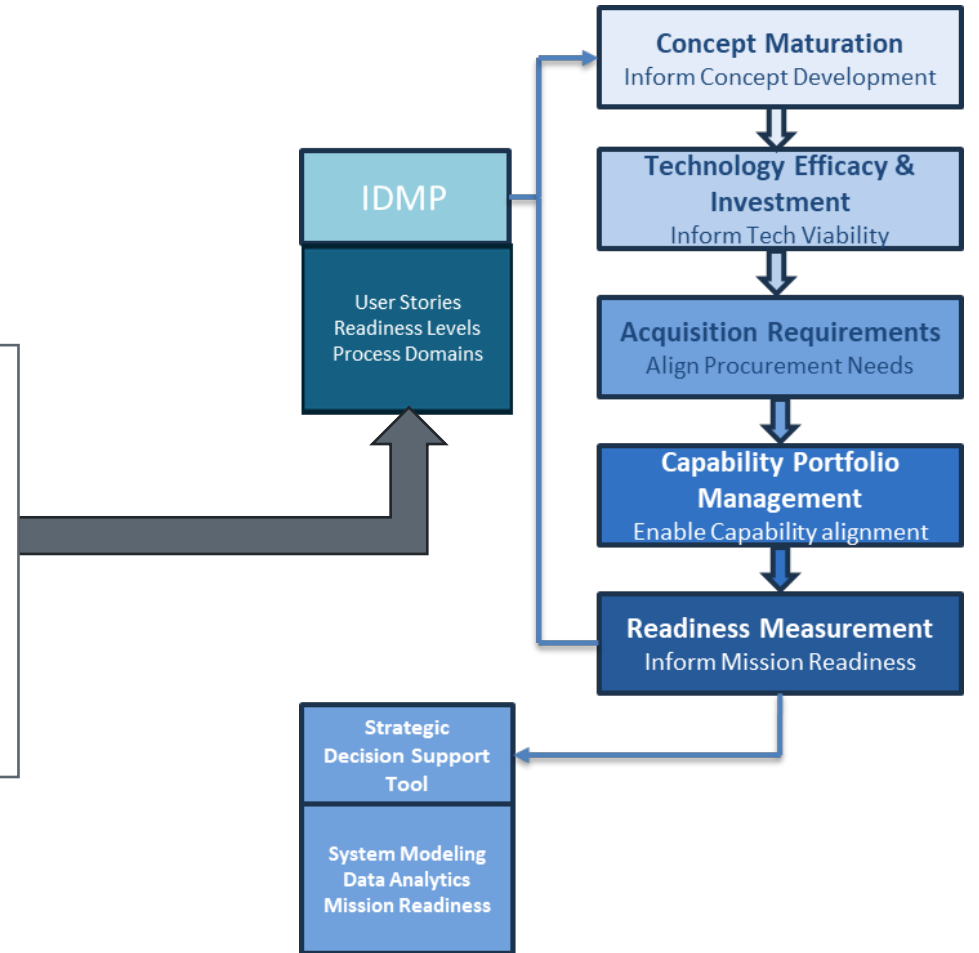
Concept Maturation
Inform Concept Development

Technology Efficacy & Investment
Inform Tech Viability

Acquisition Requirements
Align Procurement Needs

Capability Portfolio Management
Enable Capability alignment

Readiness Measurement
Inform Mission Readiness

IDMP

User Stories
Readiness Levels
Process Domains

Strategic Decision Support Tool

System Modeling
Data Analytics
Mission Readiness